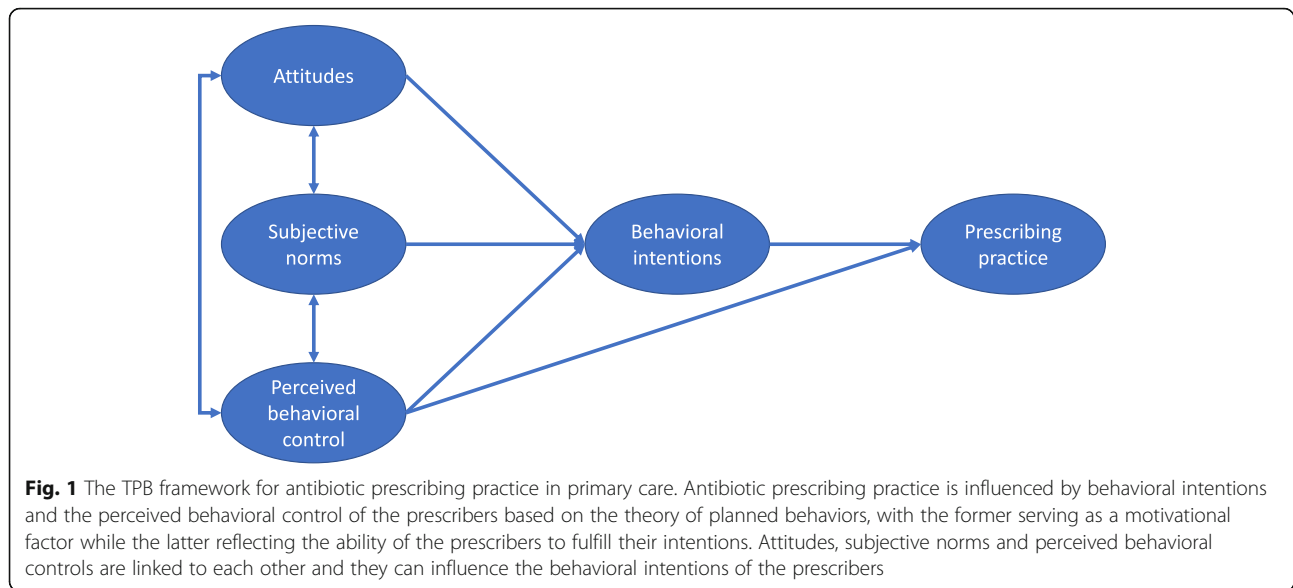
Attitudes

Subjective norms

Perceived behavioral control

Behavioral intentions

Prescribing practice

**Fig. 1** The TPB framework for antibiotic prescribing practice in primary care. Antibiotic prescribing practice is influenced by behavioral intentions and the perceived behavioral control of the prescribers based on the theory of planned behaviors, with the former serving as a motivational factor while the latter reflecting the ability of the prescribers to fulfill their intentions. Attitudes, subjective norms and perceived behavioral controls are linked to each other and they can influence the behavioral intentions of the prescribers